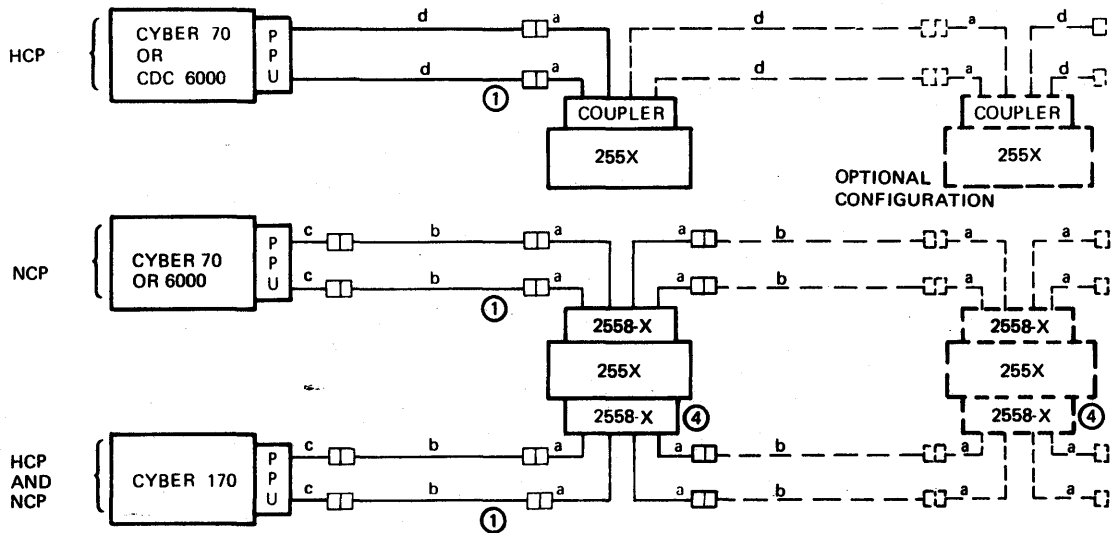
HCP

CYBER 70 OR CDC 6000

PPU

d

a

d

a

①

COUPLER

255X

d

a

d

d

a

d

COUPLER

255X

OPTIONAL CONFIGURATION

NCP

CYBER 70 OR 6000

PPU

c

b

a

c

b

a

①

a

b

a

a

a

b

a

a

2558-X

255X

2558-X

④

2558-X

255X

2558-X

④

HCP AND NCP

CYBER 170

PPU

c

b

a

c

b

a

①

a

b

a

a

a

b

a

a